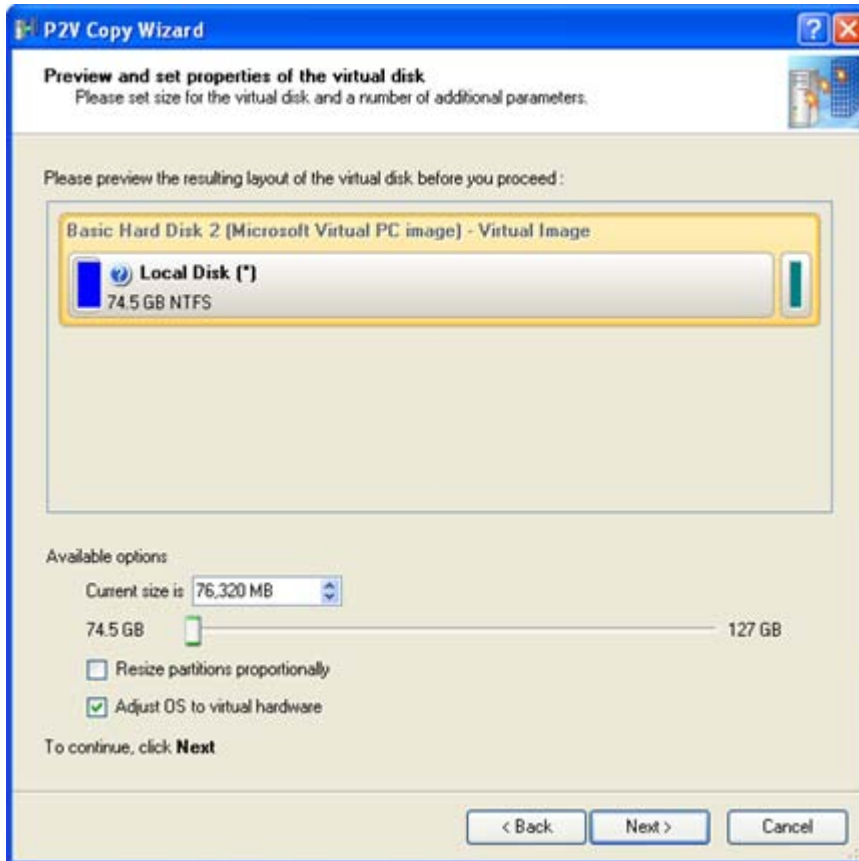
P2V Copy Wizard

?

Preview and set properties of the virtual disk
Please set size for the virtual disk and a number of additional parameters.

Please preview the resulting layout of the virtual disk before you proceed :

Basic Hard Disk 2 (Microsoft Virtual PC image) - Virtual Image

Local Disk (*)
74.5 GB NTFS

Available options

Current size is 76,320 MB

74.5 GB

127 GB

Resize partitions proportionally

Adjust OS to virtual hardware

To continue, click **Next**

< Back

Next >

Cancel